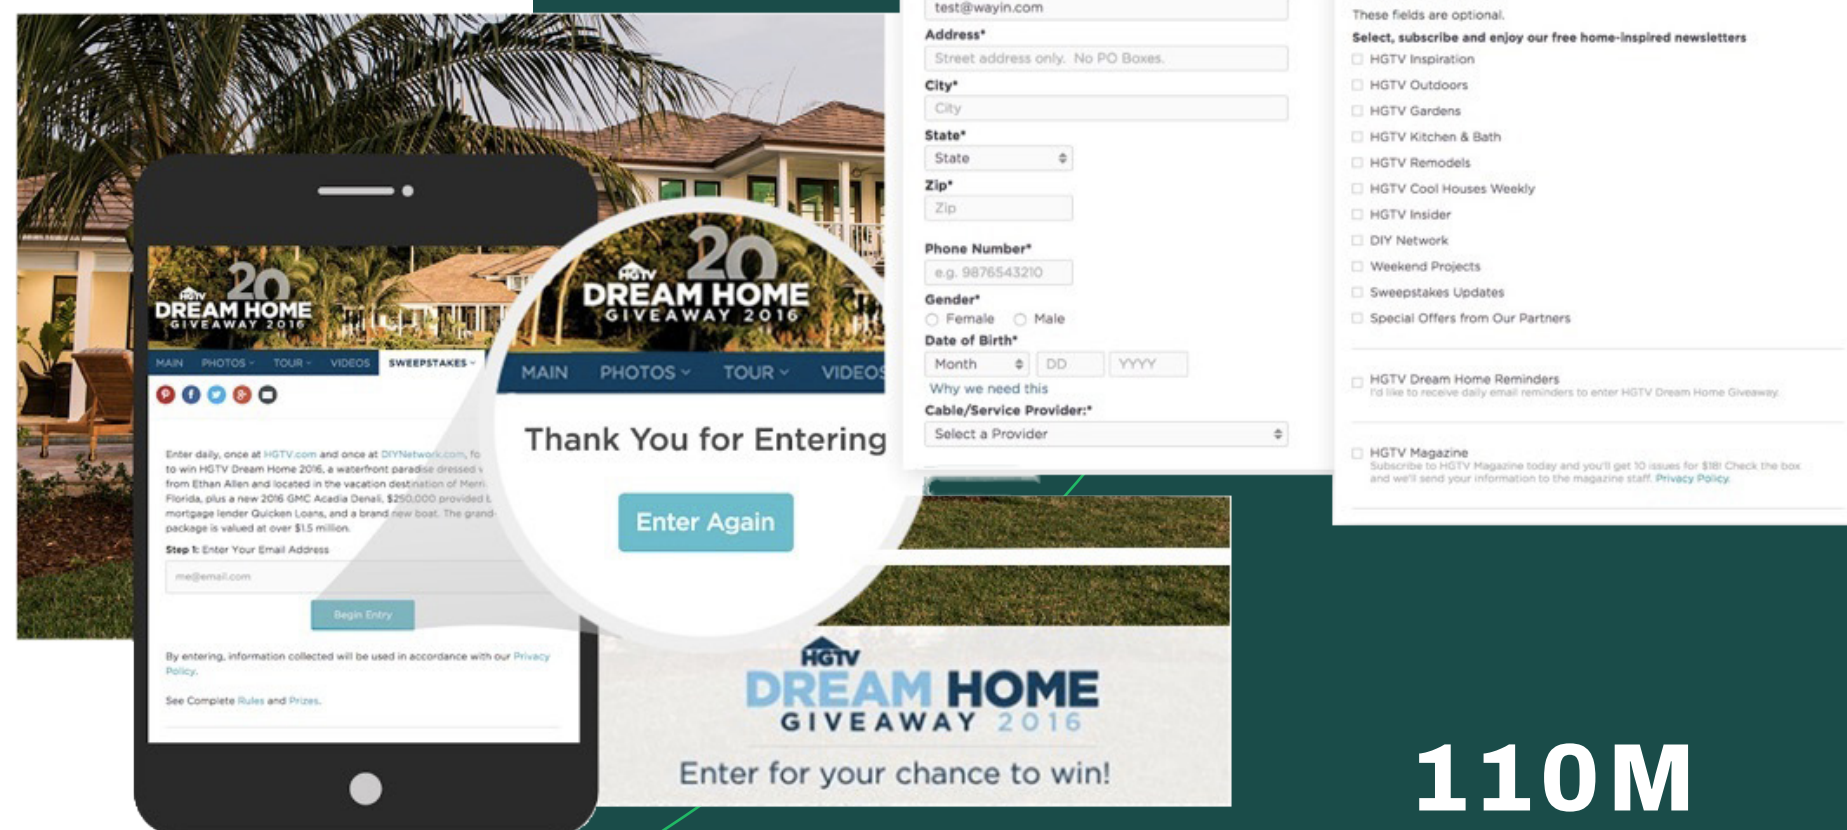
HGTV 20 DREAM HOME GIVEAWAY 2016

MAIN PHOTOS TOUR VIDEOS SWEEPSTAKES

Enter daily, once at HGTV.com and once at DIYNetwork.com, fo to win HGTV Dream Home 2016, a waterfront paradise dressed from Ethan Allen and located in the vacation destination of Merri Florida, plus a new 2016 GMC Acadia Denali, $250,000 provided mortgage lender Quicken Loans, and a brand new boat. The grand package is valued at over $1.5 million.

Step 1: Enter Your Email Address

me@email.com

Begin Entry

By entering, information collected will be used in accordance with our Privacy Policy.

See Complete Rules and Prizes.

HGTV 20 DREAM HOME GIVEAWAY 2016

MAIN PHOTOS TOUR VIDEOS

Thank You for Entering

Enter Again

test@wayin.com

Address*

Street address only. No PO Boxes.

City*

City

State*

State

Zip*

Zip

Phone Number*

e.g. 9876543210

Gender*

Female Male

Date of Birth*

Month DD YYYY

Why we need this

Cable/Service Provider:*

Select a Provider

These fields are optional.

Select, subscribe and enjoy our free home-inspired newsletters

HGTV Inspiration

HGTV Outdoors

HGTV Gardens

HGTV Kitchen & Bath

HGTV Remodels

HGTV Cool Houses Weekly

HGTV Insider

DIY Network

Weekend Projects

Sweepstakes Updates

Special Offers from Our Partners

HGTV Dream Home Reminders

I'd like to receive daily email reminders to enter HGTV Dream Home Giveaway.

HGTV Magazine

Subscribe to HGTV Magazine today and you'll get 10 issues for $18! Check the box and we'll send your information to the magazine staff. Privacy Policy.

HGTV DREAM HOME GIVEAWAY 2016

Enter for your chance to win!

110M